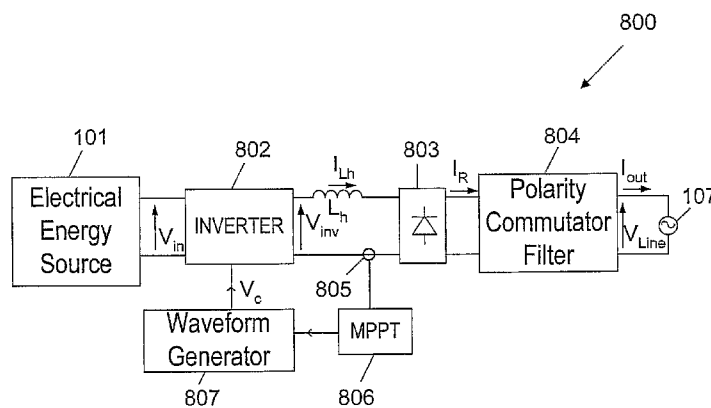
800

101

Electrical Energy Source

$V_{in}$

802

INVERTER

$I_{Lh}$

$L_h$

$V_{inv}$

803

$I_R$

804

Polarity Commutator Filter

$I_{out}$

$V_{Line}$

107

805

$V_c$

Waveform Generator

MPPT

807

806